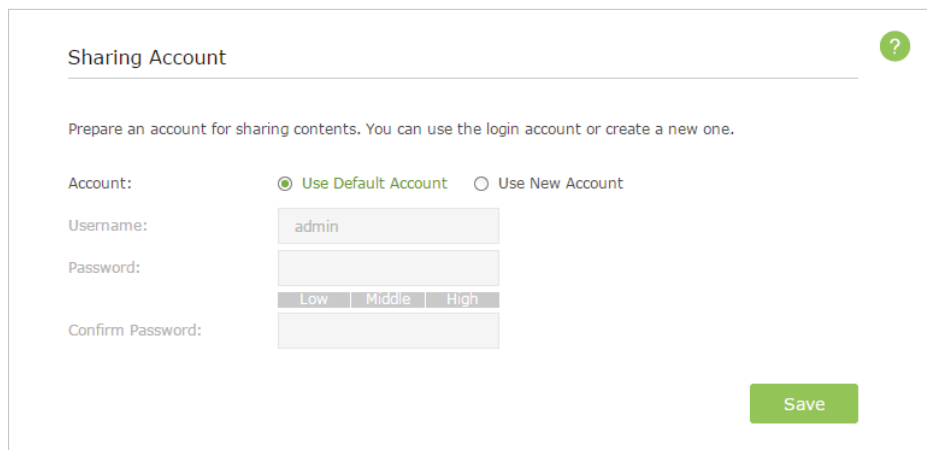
Sharing Account

?

Prepare an account for sharing contents. You can use the login account or create a new one.

Account: Use Default Account Use New Account

Username: admin

Password:

Low Middle High

Confirm Password:

Save